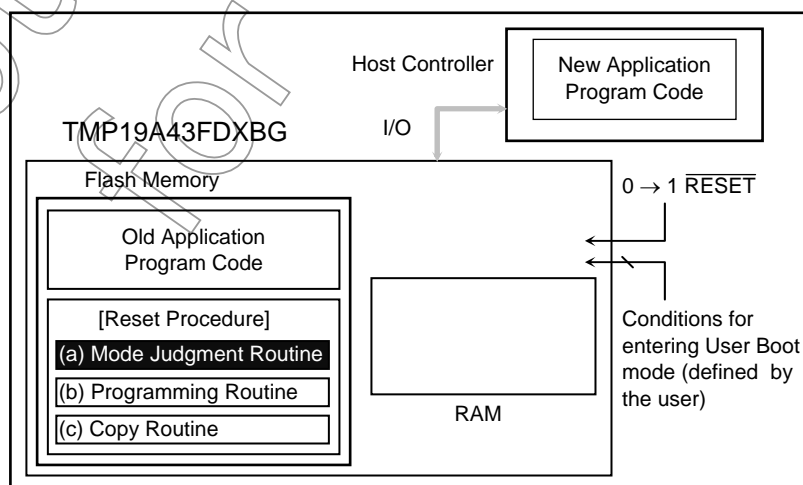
Host Controller

New Application Program Code

TMP19A43FDXBG

I/O

Flash Memory

$0 \rightarrow 1$ $\overline{\text{RESET}}$

Old Application Program Code

[Reset Procedure]

(a) Mode Judgment Routine

(b) Programming Routine

(c) Copy Routine

RAM

Conditions for entering User Boot mode (defined by the user)